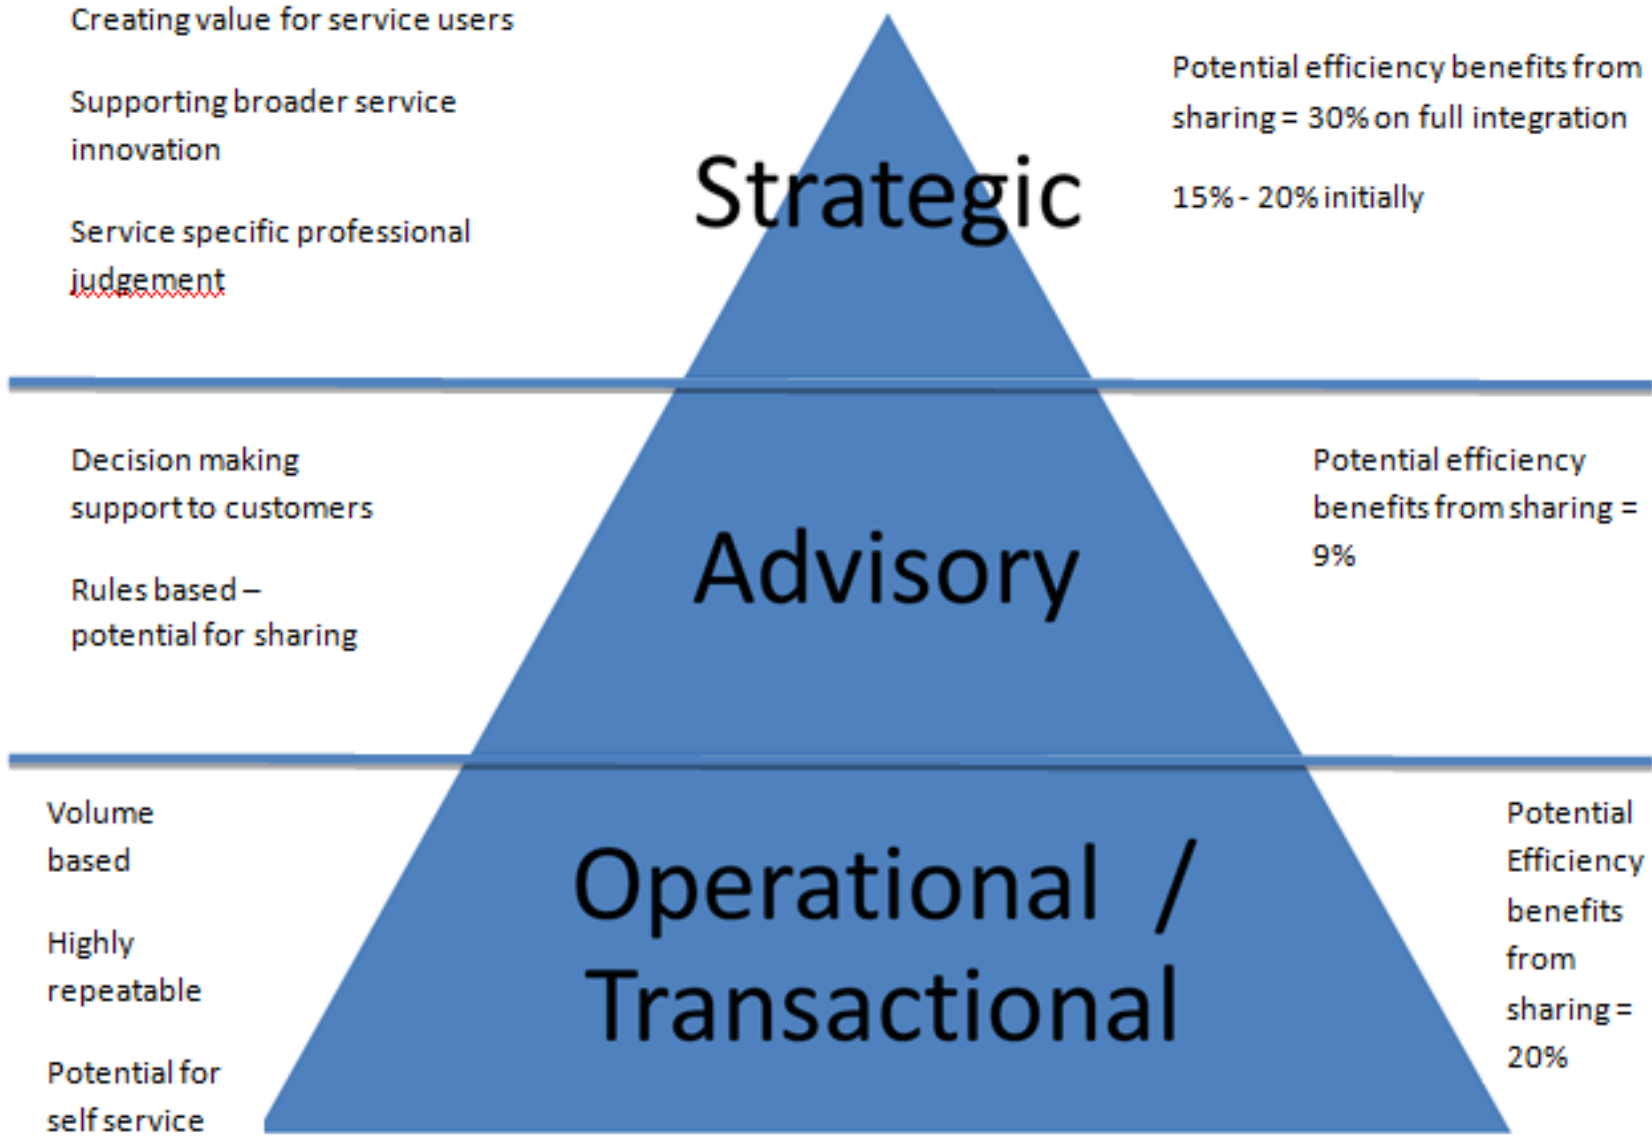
Creating value for service users

Supporting broader service innovation

Service specific professional judgement

Strategic

Potential efficiency benefits from sharing = 30% on full integration

15% - 20% initially

Decision making support to customers

Rules based – potential for sharing

Advisory

Potential efficiency benefits from sharing = 9%

Volume based

Highly repeatable

Potential for self service

Operational / Transactional

Potential Efficiency benefits from sharing = 20%